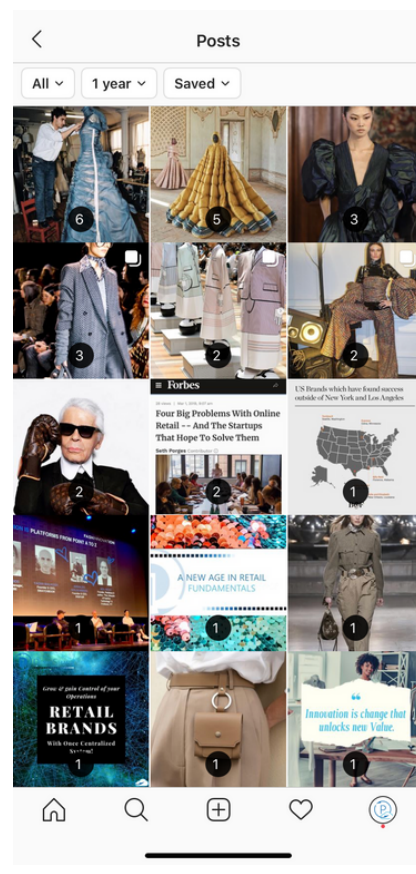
Posts

All

1 year

Saved

6

5

3

3

2

2

2

Forbes

Four Big Problems With Online Retail -- And The Startups That Hope To Solve Them

Seth Porges

2

US Brands which have found success outside of New York and Los Angeles

1

PLATFORMS FROM POINT 4 TO 1

1

A NEW AGE IN RETAIL FUNDAMENTALS

1

1

Grow & gain Control of your Operations

RETAIL BRANDS

With One Centralized System

1

1

Innovation is change that unlocks new Value.

1